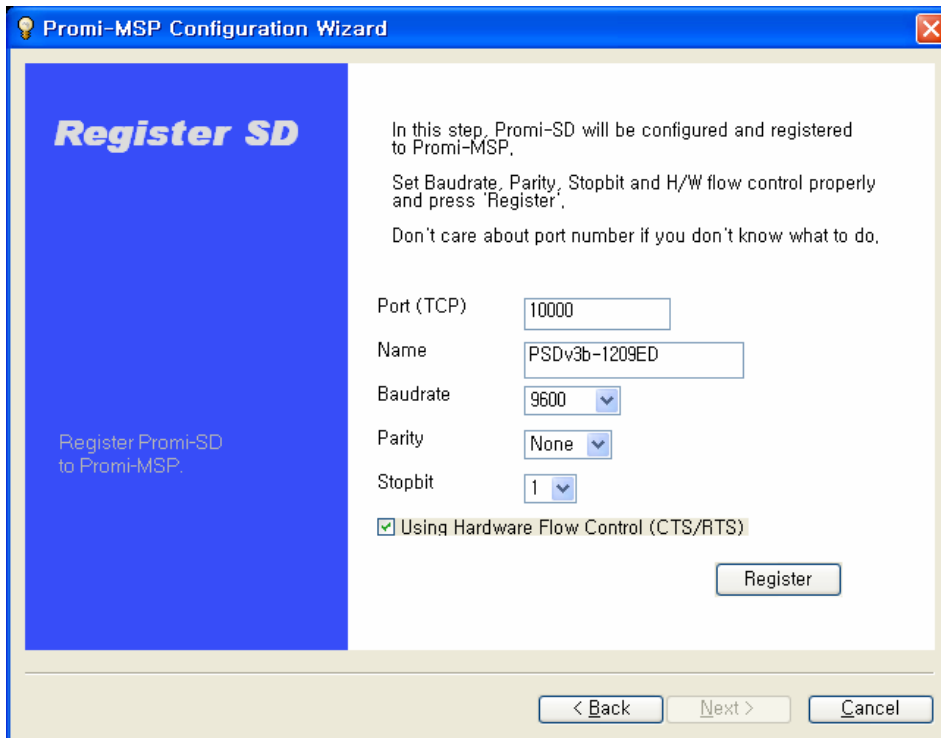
Promi-MSP Configuration Wizard

Register SD

Register Promi-SD to Promi-MSP.

In this step, Promi-SD will be configured and registered to Promi-MSP.

Set Baudrate, Parity, Stopbit and H/W flow control properly and press 'Register'.

Don't care about port number if you don't know what to do.

Port (TCP) 10000

Name PSDv3b-1209ED

Baudrate 9600

Parity None

Stopbit 1

Using Hardware Flow Control (CTS/RTS)

Register

< Back Next > Cancel